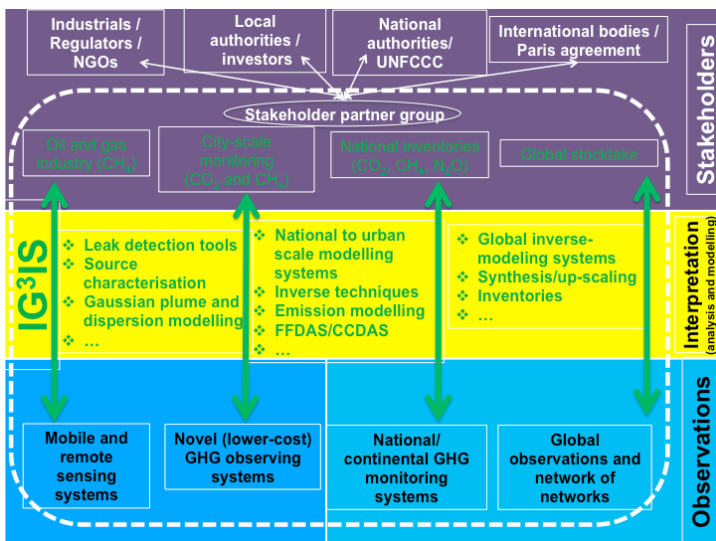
Industrials / Regulators / NGOs

Local authorities / investors

National authorities/ UNFCCC

International bodies / Paris agreement

Stakeholders

Stakeholder partner group

Oil and gas industry ($CH_4$)

City-scale monitoring ($CO_2$ and $CH_4$)

National inventories ($CO_2$, $CH_4$, $N_2O$)

Global stocktake

IG$^3$IS

❖ Leak detection tools
❖ Source characterisation
❖ Gaussian plume and dispersion modelling
❖ …

❖ National to urban scale modelling systems
❖ Inverse techniques
❖ Emission modelling
❖ FFDAS/CCDAS
❖ …

❖ Global inverse-modeling systems
❖ Synthesis/up-scaling
❖ Inventories
❖ …

Interpretation (analysis and modelling)

Mobile and remote sensing systems

Novel (lower-cost) GHG observing systems

National/ continental GHG monitoring systems

Global observations and network of networks

Observations